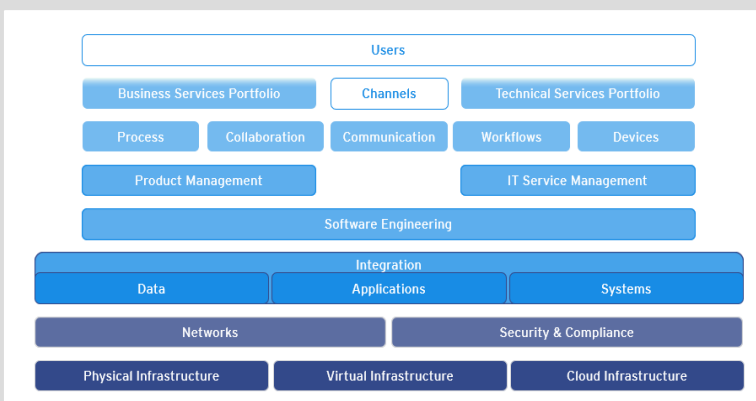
Users

Business Services Portfolio

Channels

Technical Services Portfolio

Process

Collaboration

Communication

Workflows

Devices

Product Management

IT Service Management

Software Engineering

Integration

Data

Applications

Systems

Networks

Security & Compliance

Physical Infrastructure

Virtual Infrastructure

Cloud Infrastructure